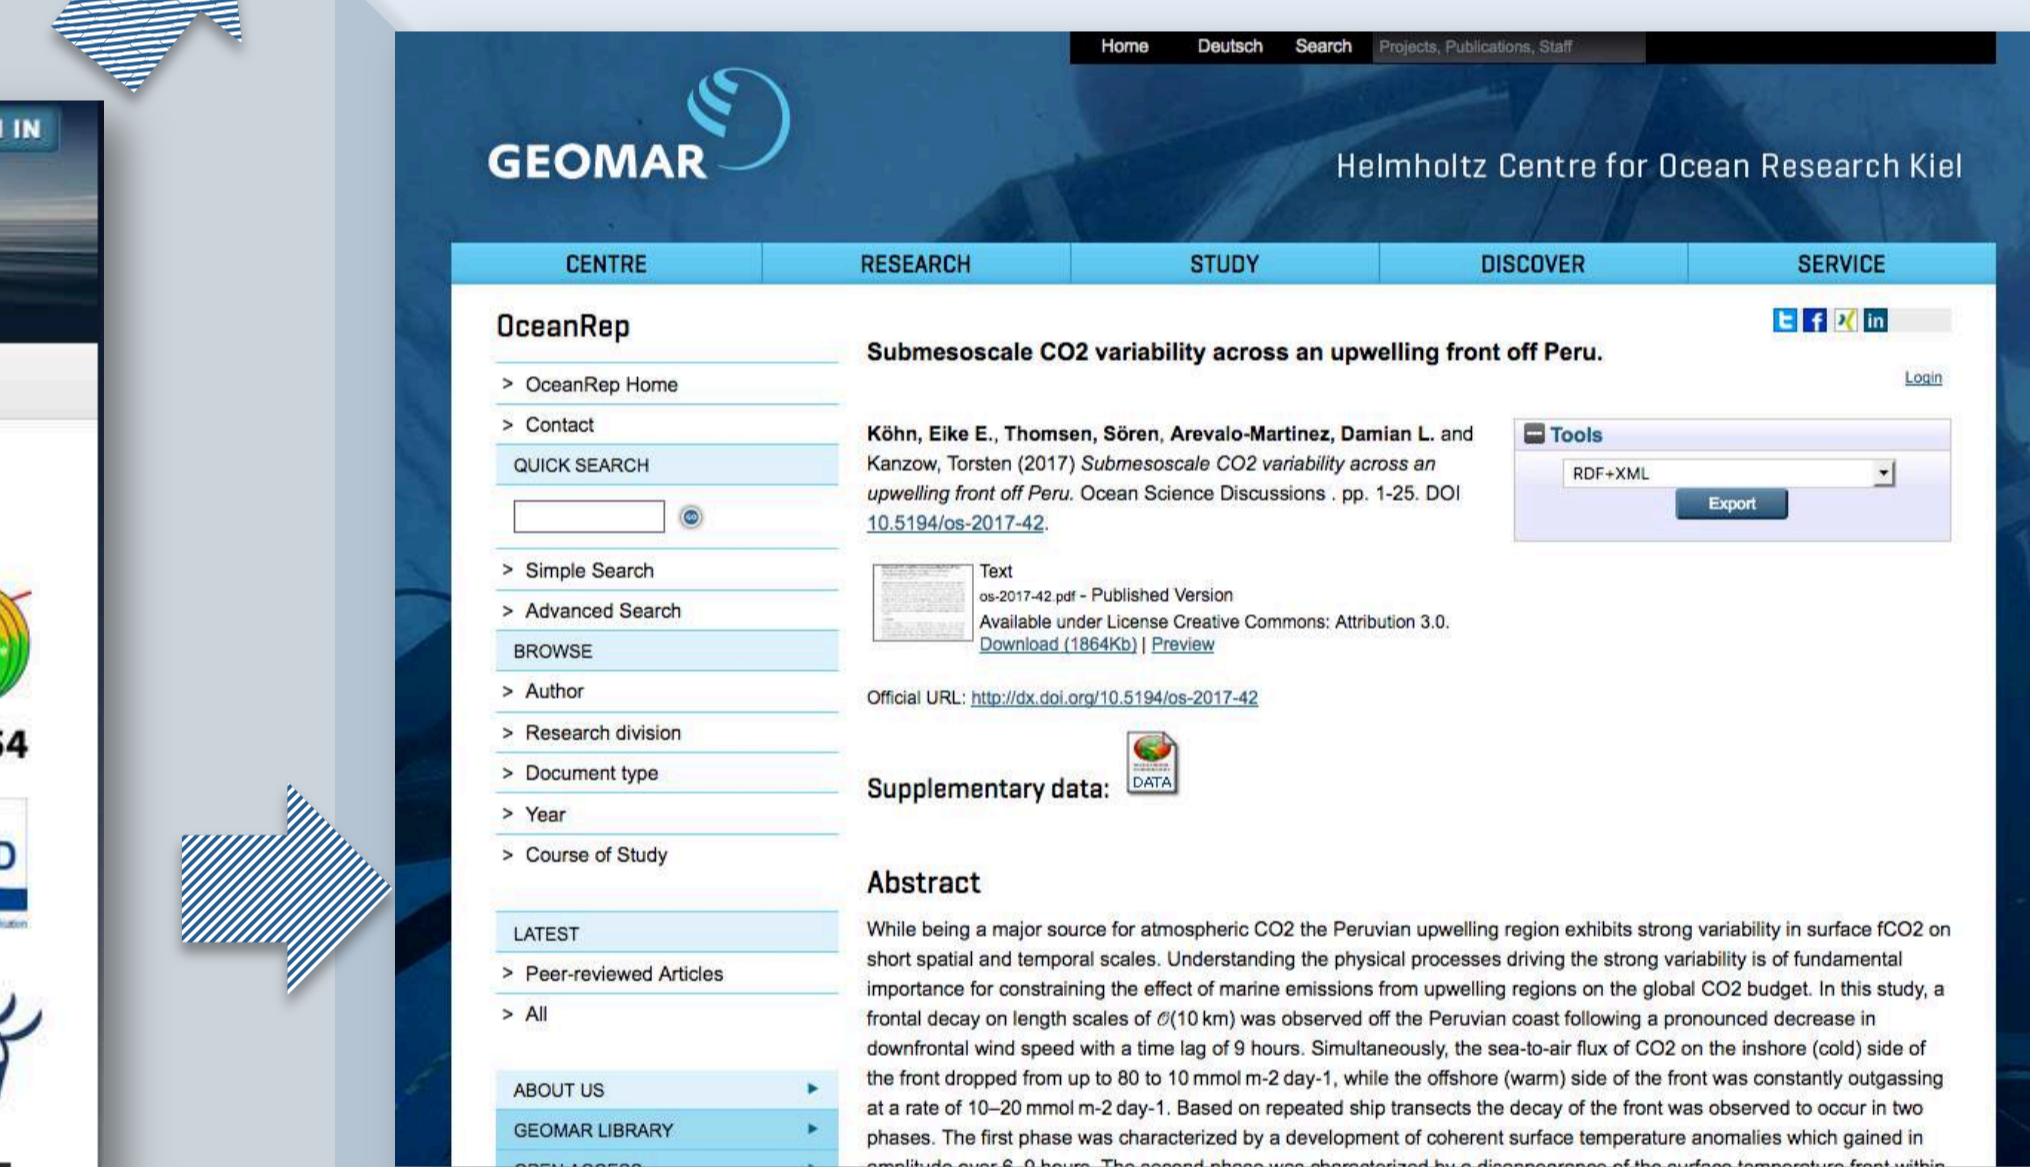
IN

54

Home Deutsch Search Projects, Publications, Staff

GEOMAR

Helmholtz Centre for Ocean Research Kiel

CENTRE RESEARCH STUDY DISCOVER SERVICE

OceanRep

> OceanRep Home
> Contact
QUICK SEARCH
> Simple Search
> Advanced Search
BROWSE
> Author
> Research division
> Document type
> Year
> Course of Study

LATEST
> Peer-reviewed Articles
> All

ABOUT US ▸
GEOMAR LIBRARY ▸

Submesoscale CO2 variability across an upwelling front off Peru.

Login

**Köhn, Eike E.**, **Thomsen, Sören**, **Arevalo-Martinez, Damian L.** and Kanzow, Torsten (2017) *Submesoscale CO2 variability across an upwelling front off Peru.* Ocean Science Discussions . pp. 1-25. DOI 10.5194/os-2017-42.

Tools
RDF+XML
Export

Text
os-2017-42.pdf - Published Version
Available under License Creative Commons: Attribution 3.0.
Download (1864Kb) | Preview

Official URL: http://dx.doi.org/10.5194/os-2017-42

Supplementary data: DATA

Abstract

While being a major source for atmospheric CO2 the Peruvian upwelling region exhibits strong variability in surface fCO2 on short spatial and temporal scales. Understanding the physical processes driving the strong variability is of fundamental importance for constraining the effect of marine emissions from upwelling regions on the global CO2 budget. In this study, a frontal decay on length scales of $\mathcal{O}$(10 km) was observed off the Peruvian coast following a pronounced decrease in downfrontal wind speed with a time lag of 9 hours. Simultaneously, the sea-to-air flux of CO2 on the inshore (cold) side of the front dropped from up to 80 to 10 mmol m-2 day-1, while the offshore (warm) side of the front was constantly outgassing at a rate of 10–20 mmol m-2 day-1. Based on repeated ship transects the decay of the front was observed to occur in two phases. The first phase was characterized by a development of coherent surface temperature anomalies which gained in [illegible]